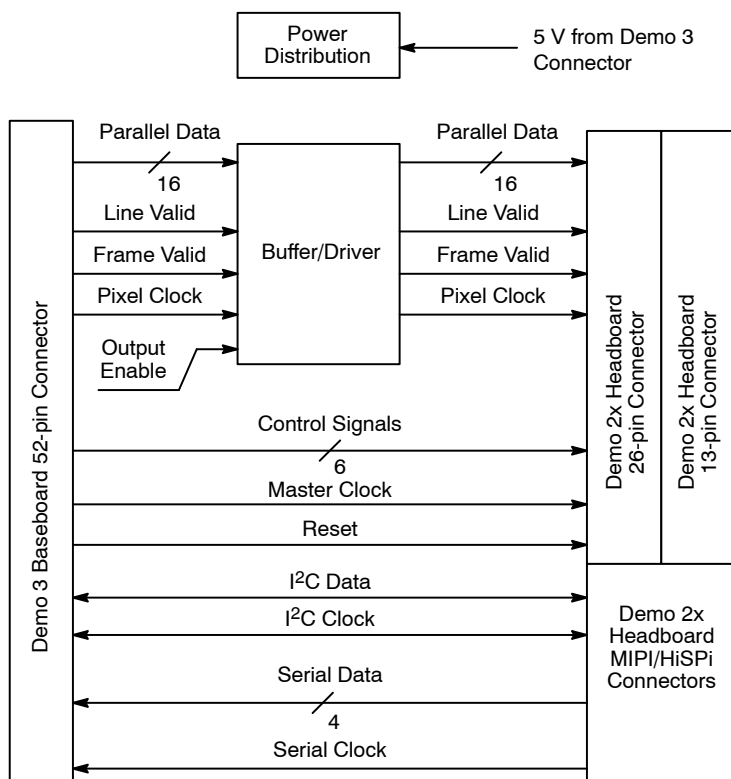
Power Distribution

5 V from Demo 3 Connector

Demo 3 Baseboard 52-pin Connector

Parallel Data

16

Line Valid

Frame Valid

Pixel Clock

Output Enable

Buffer/Driver

Parallel Data

16

Line Valid

Frame Valid

Pixel Clock

Demo 2x Headboard 26-pin Connector

Demo 2x Headboard 13-pin Connector

Control Signals

6

Master Clock

Reset

$I^2C$ Data

$I^2C$ Clock

Demo 2x Headboard MIPI/HiSPi Connectors

Serial Data

4

Serial Clock